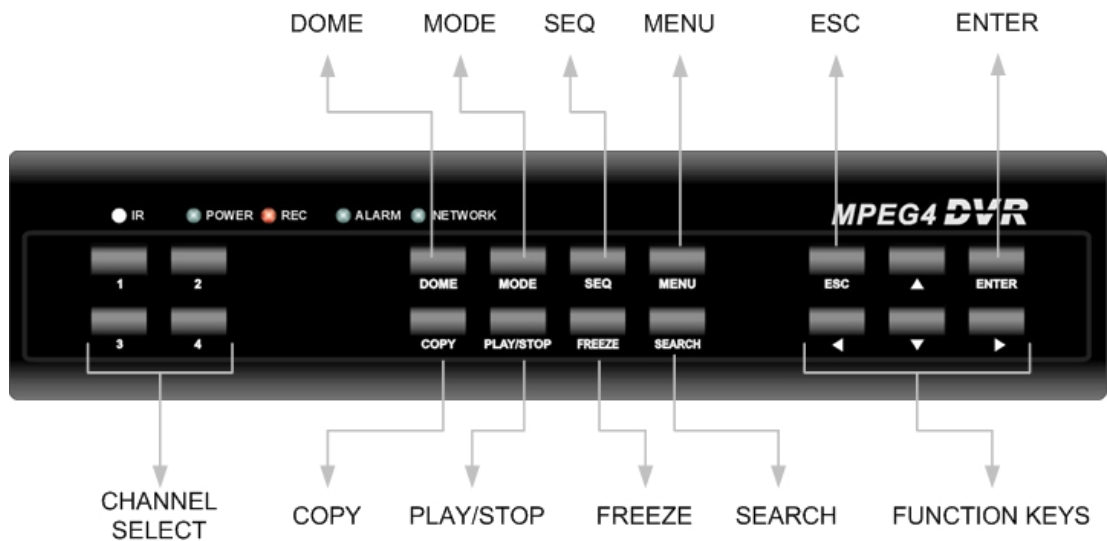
DOME MODE SEQ MENU ESC ENTER

IR POWER REC ALARM NETWORK

MPEG4 DVR

1 2

3 4

DOME MODE SEQ MENU

COPY PLAY/STOP FREEZE SEARCH

ESC ▲ ENTER

◄ ▼ ►

CHANNEL SELECT

COPY PLAY/STOP FREEZE SEARCH FUNCTION KEYS